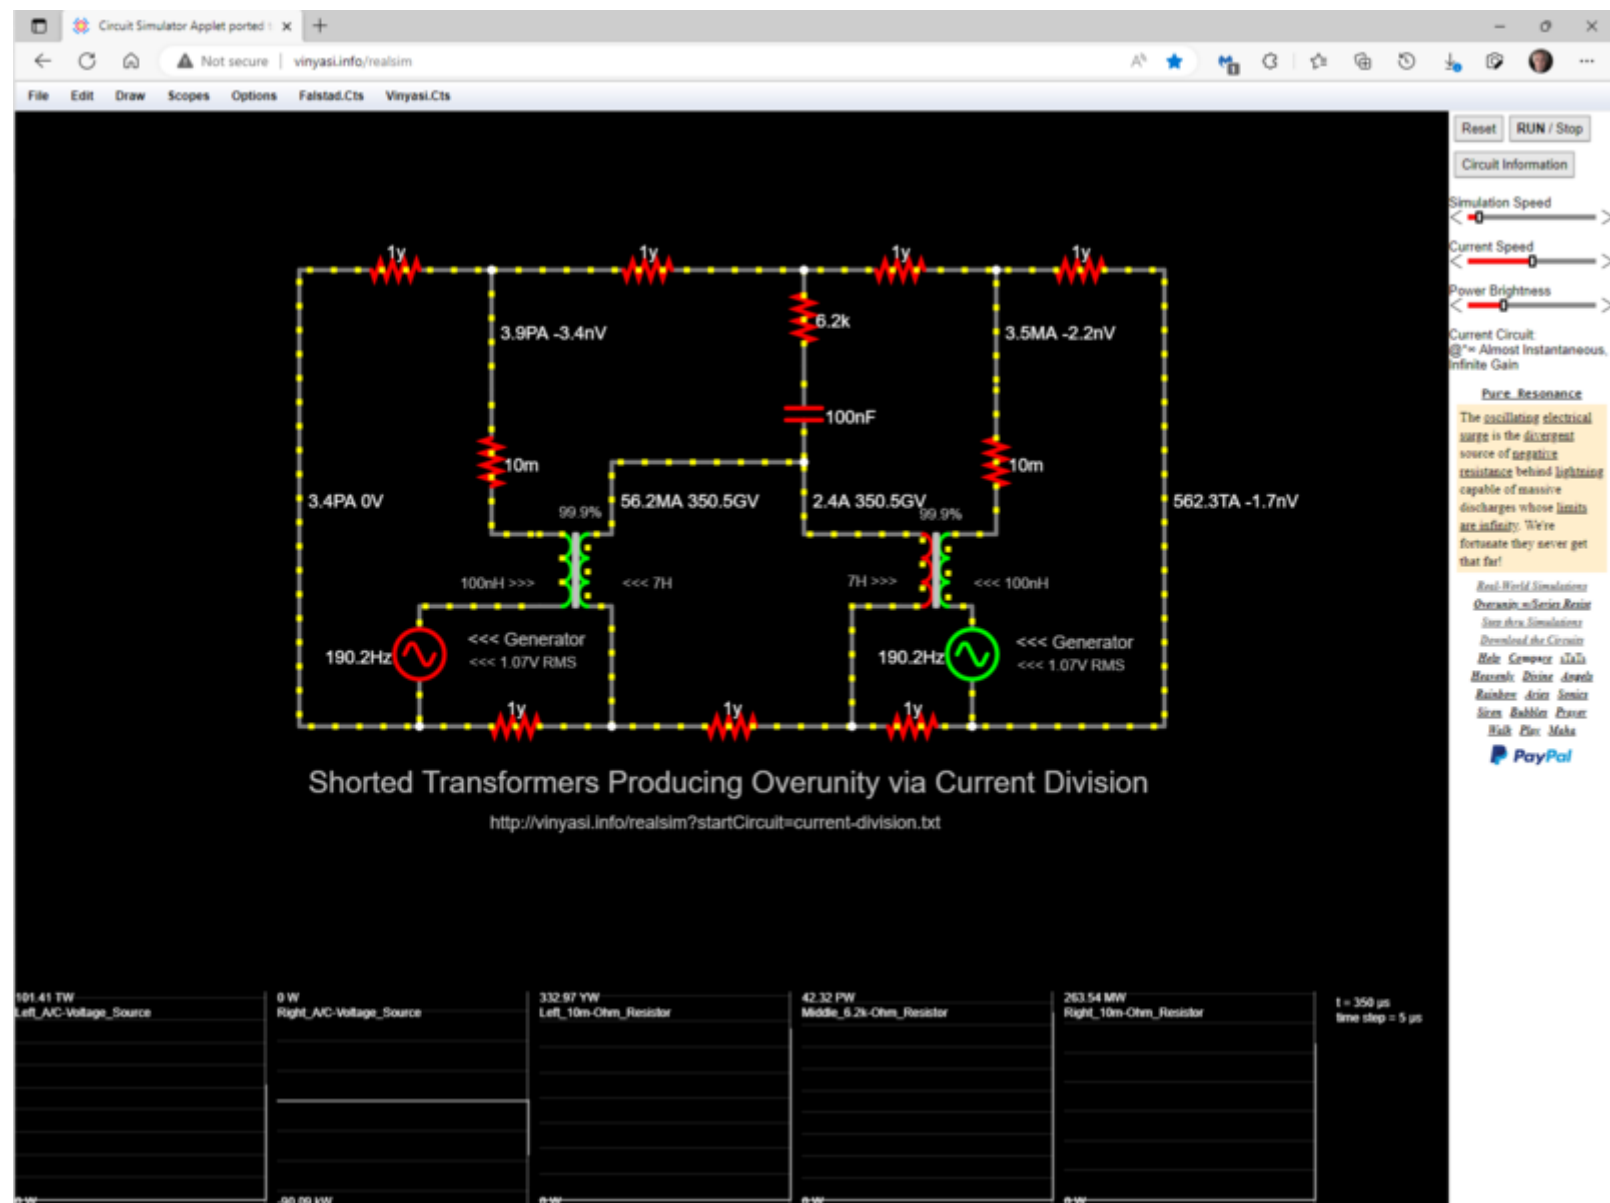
Circuit Simulator Applet ported

Not secure | vinyasi.info/realsim

File Edit Draw Scopes Options Falstad.Cts Vinyasi.Cts

Reset RUN / Stop

Circuit Information

Simulation Speed

Current Speed

Power Brightness

Current Circuit: @"≈ Almost Instantaneous, Infinite Gain

Pure Resonance

The oscillating electrical surge is the divergent source of negative resistance behind lightning capable of massive discharges whose limits are infinity. We're fortunate they never get that far!

Real-World Simulations
Overunity w/Series Resist
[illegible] Simulations
Download the Circuits
Help Compare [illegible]
Heavenly Divine Angels
Rainbow Aries Sonics
Siren Bubbles Prayer
Walk Play Maha

PayPal

1y 1y 1y 1y

3.9PA -3.4nV

6.2k

3.5MA -2.2nV

100nF

10m

10m

3.4PA 0V

99.9%

56.2MA 350.5GV

2.4A 350.5GV

99.9%

562.3TA -1.7nV

100nH >>>

<<< 7H

7H >>>

<<< 100nH

190.2Hz

<<< Generator
<<< 1.07V RMS

190.2Hz

<<< Generator
<<< 1.07V RMS

1y 1y 1y

Shorted Transformers Producing Overunity via Current Division

http://vinyasi.info/realsim?startCircuit=current-division.txt

101.41 TW
Left_A/C-Voltage_Source

0 W
Right_A/C-Voltage_Source

332.97 YW
Left_10m-Ohm_Resistor

42.32 PW
Middle_6.2k-Ohm_Resistor

263.54 MW
Right_10m-Ohm_Resistor

t = 350 µs
time step = 5 µs

0 W

-90.09 kW

0 W

0 W

0 W